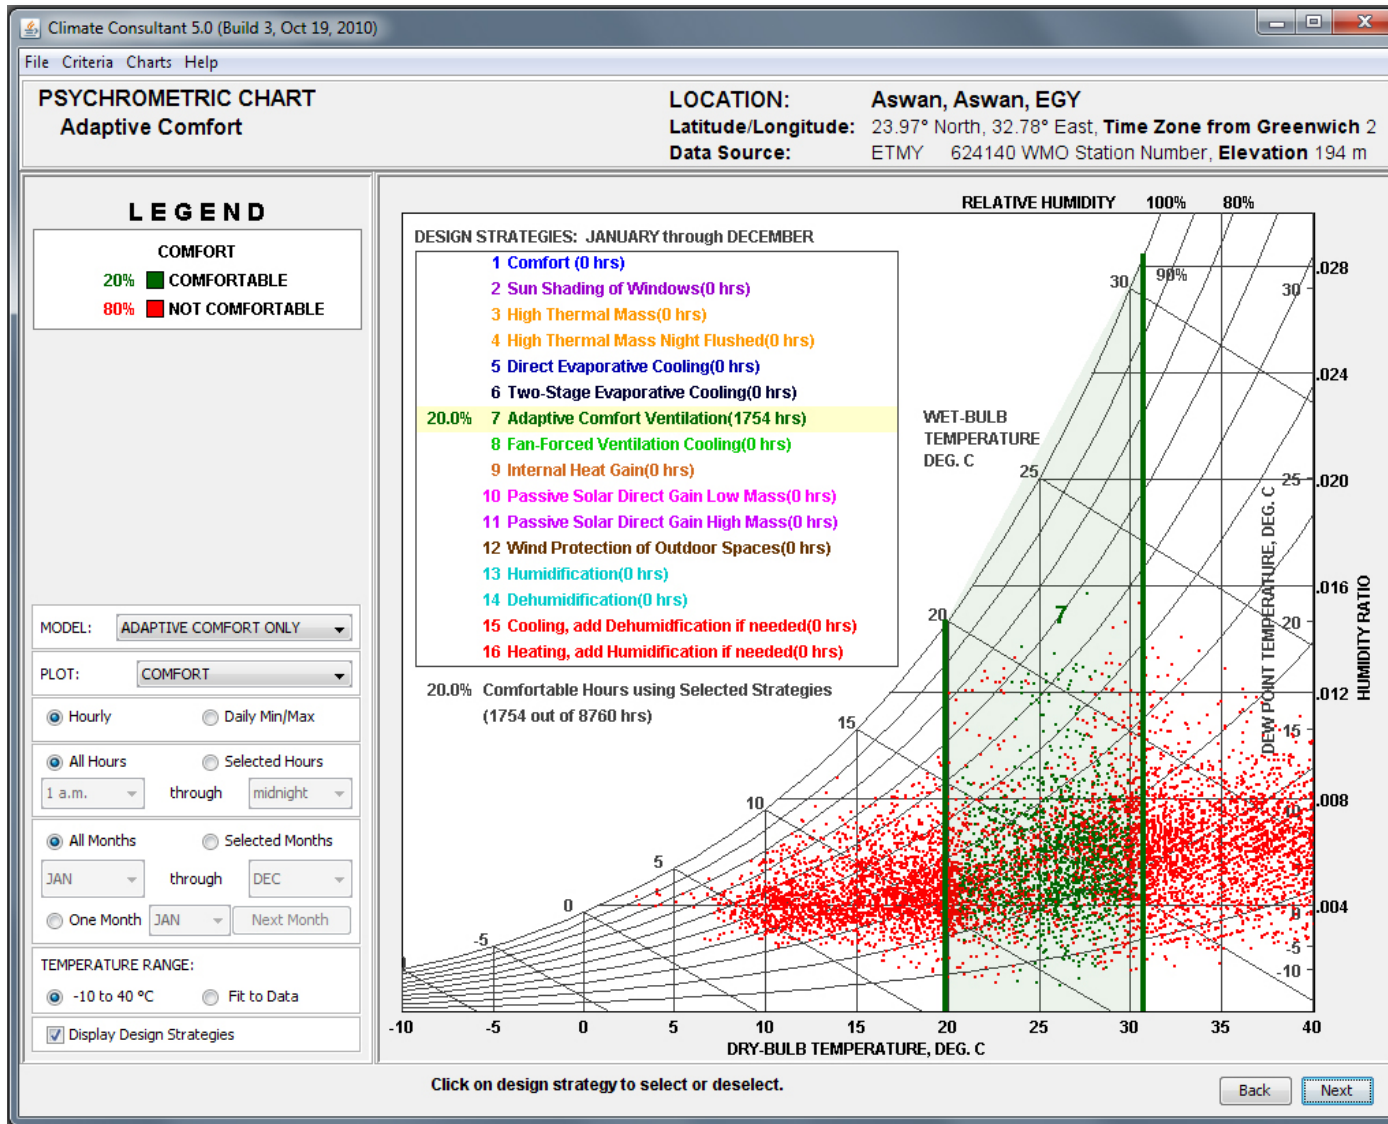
Climate Consultant 5.0 (Build 3, Oct 19, 2010)

File Criteria Charts Help

PSYCHROMETRIC CHART
Adaptive Comfort

LOCATION: Aswan, Aswan, EGY
Latitude/Longitude: 23.97° North, 32.78° East, Time Zone from Greenwich 2
Data Source: ETMY 624140 WMO Station Number, Elevation 194 m

LEGEND

COMFORT
20% COMFORTABLE
80% NOT COMFORTABLE

MODEL: ADAPTIVE COMFORT ONLY

PLOT: COMFORT

Hourly Daily Min/Max

All Hours Selected Hours
1 a.m. through midnight

All Months Selected Months
JAN through DEC

One Month JAN Next Month

TEMPERATURE RANGE:
-10 to 40 °C Fit to Data

Display Design Strategies

RELATIVE HUMIDITY 100% 80%

DESIGN STRATEGIES: JANUARY through DECEMBER
1 Comfort (0 hrs)
2 Sun Shading of Windows(0 hrs)
3 High Thermal Mass(0 hrs)
4 High Thermal Mass Night Flushed(0 hrs)
5 Direct Evaporative Cooling(0 hrs)
6 Two-Stage Evaporative Cooling(0 hrs)
20.0% 7 Adaptive Comfort Ventilation(1754 hrs)
8 Fan-Forced Ventilation Cooling(0 hrs)
9 Internal Heat Gain(0 hrs)
10 Passive Solar Direct Gain Low Mass(0 hrs)
11 Passive Solar Direct Gain High Mass(0 hrs)
12 Wind Protection of Outdoor Spaces(0 hrs)
13 Humidification(0 hrs)
14 Dehumidification(0 hrs)
15 Cooling, add Dehumidfication if needed(0 hrs)
16 Heating, add Humidification if needed(0 hrs)

20.0% Comfortable Hours using Selected Strategies
(1754 out of 8760 hrs)

WET-BULB TEMPERATURE DEG. C

30 90% 30 .028 .024 25 25 .020 .016 20 20 7 .012 15 15 10 .008 10 5 0 .004 -5 -5 -10

DEW POINT TEMPERATURE, DEG. C
HUMIDITY RATIO

-10 -5 0 5 10 15 20 25 30 35 40
DRY-BULB TEMPERATURE, DEG. C

Click on design strategy to select or deselect.

Back Next